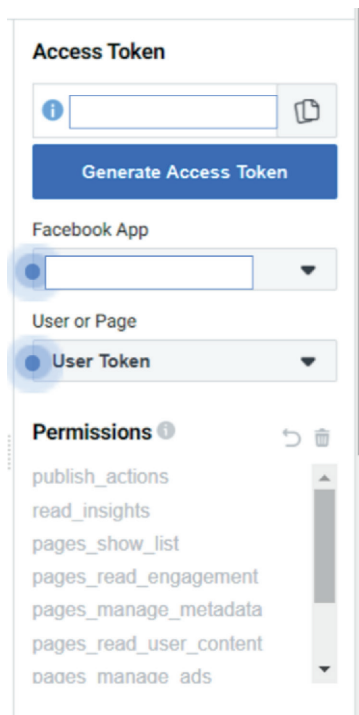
Access Token

Generate Access Token

Facebook App

User or Page

User Token

Permissions

publish_actions
read_insights
pages_show_list
pages_read_engagement
pages_manage_metadata
pages_read_user_content
pages_manage_ads